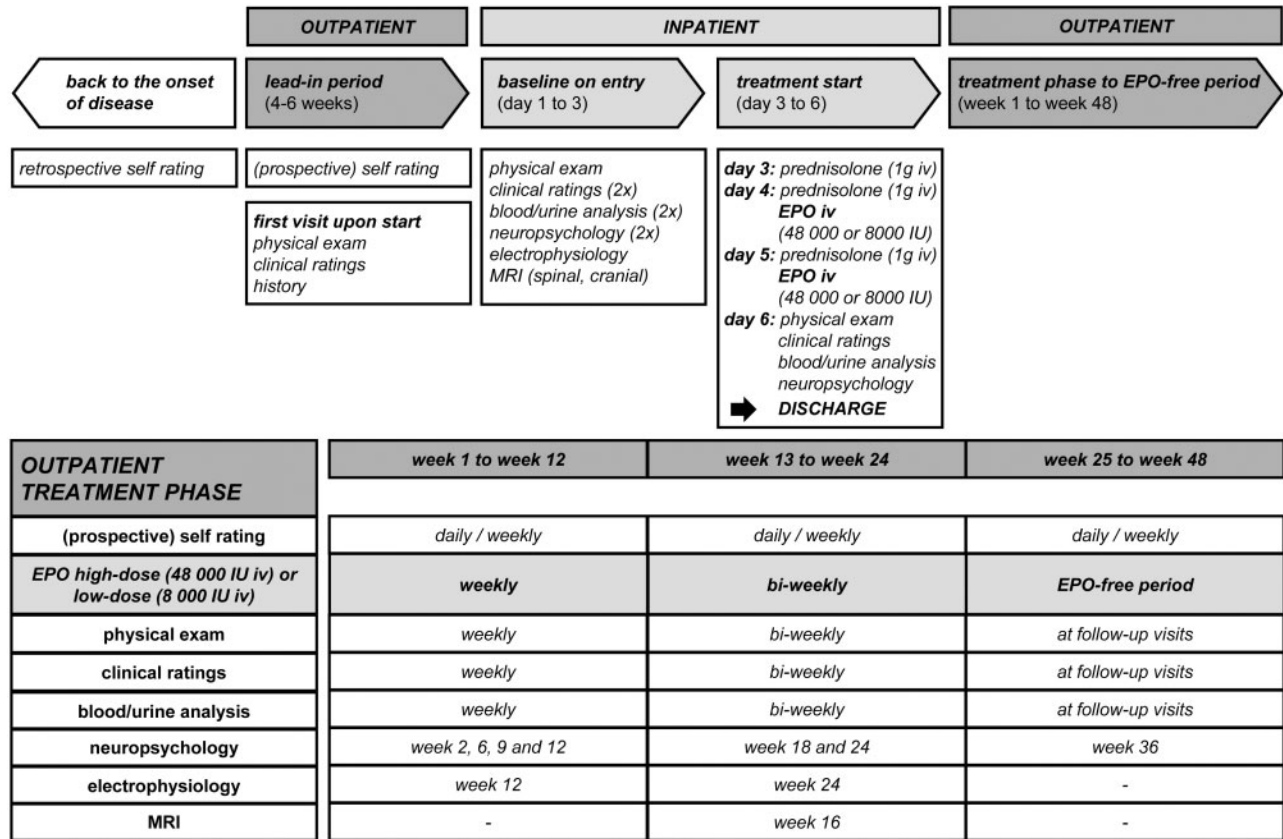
OUTPATIENT

INPATIENT

OUTPATIENT

back to the onset of disease

lead-in period
(4-6 weeks)

baseline on entry
(day 1 to 3)

treatment start
(day 3 to 6)

treatment phase to EPO-free period
(week 1 to week 48)

retrospective self rating

(prospective) self rating

first visit upon start
physical exam
clinical ratings
history

physical exam
clinical ratings (2x)
blood/urine analysis (2x)
neuropsychology (2x)
electrophysiology
MRI (spinal, cranial)

day 3: prednisolone (1g iv)
day 4: prednisolone (1g iv)
EPO iv
(48 000 or 8000 IU)
day 5: prednisolone (1g iv)
EPO iv
(48 000 or 8000 IU)
day 6: physical exam
clinical ratings
blood/urine analysis
neuropsychology
DISCHARGE

| OUTPATIENT TREATMENT PHASE | week 1 to week 12 | week 13 to week 24 | week 25 to week 48 |
|---|---|---|---|
| (prospective) self rating | daily / weekly | daily / weekly | daily / weekly |
| EPO high-dose (48 000 IU iv) or low-dose (8 000 IU iv) | weekly | bi-weekly | EPO-free period |
| physical exam | weekly | bi-weekly | at follow-up visits |
| clinical ratings | weekly | bi-weekly | at follow-up visits |
| blood/urine analysis | weekly | bi-weekly | at follow-up visits |
| neuropsychology | week 2, 6, 9 and 12 | week 18 and 24 | week 36 |
| electrophysiology | week 12 | week 24 | - |
| MRI | - | week 16 | - |